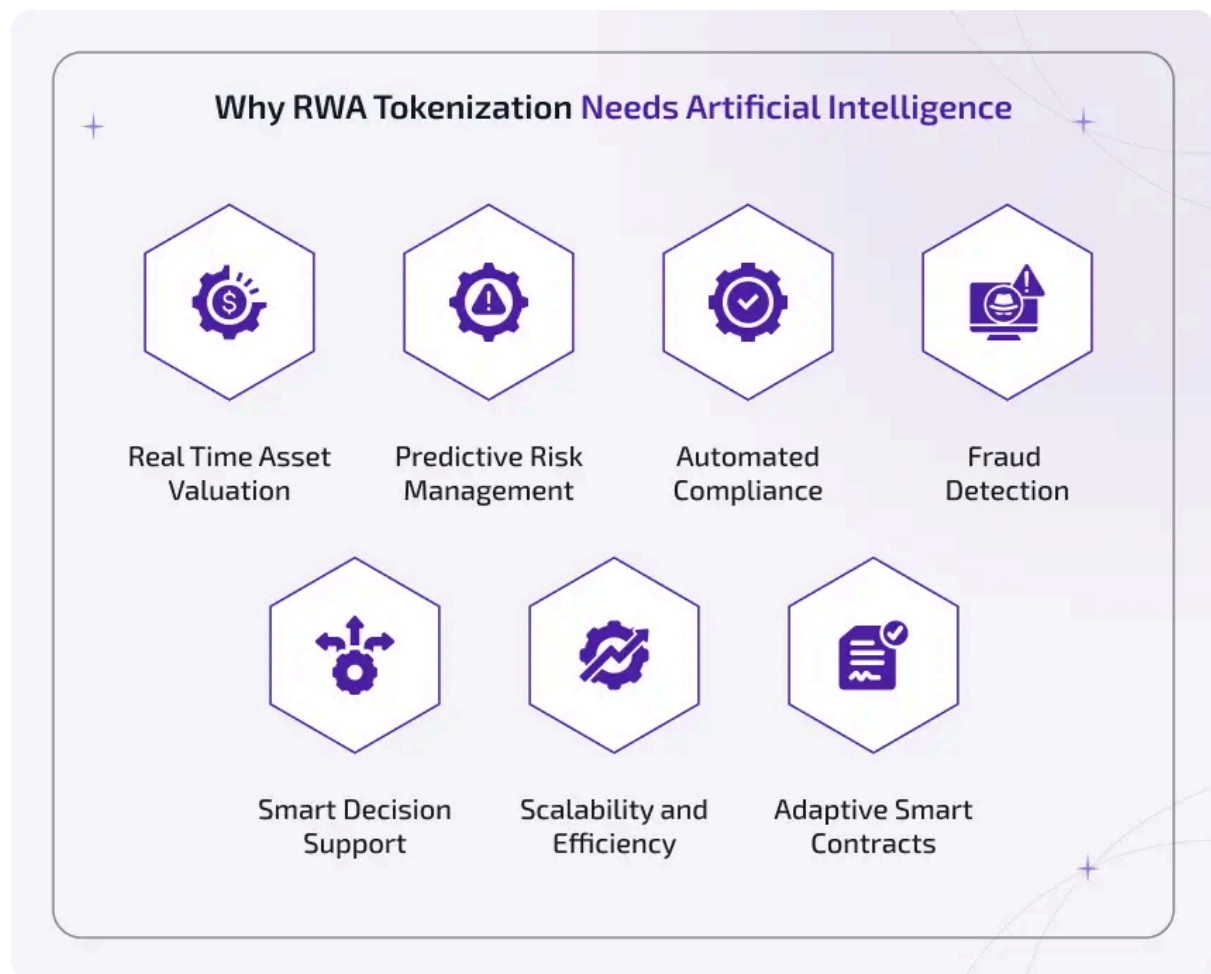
Why RWA Tokenization Needs Artificial Intelligence

Real Time Asset Valuation

Predictive Risk Management

Automated Compliance

Fraud Detection

Smart Decision Support

Scalability and Efficiency

Adaptive Smart Contracts